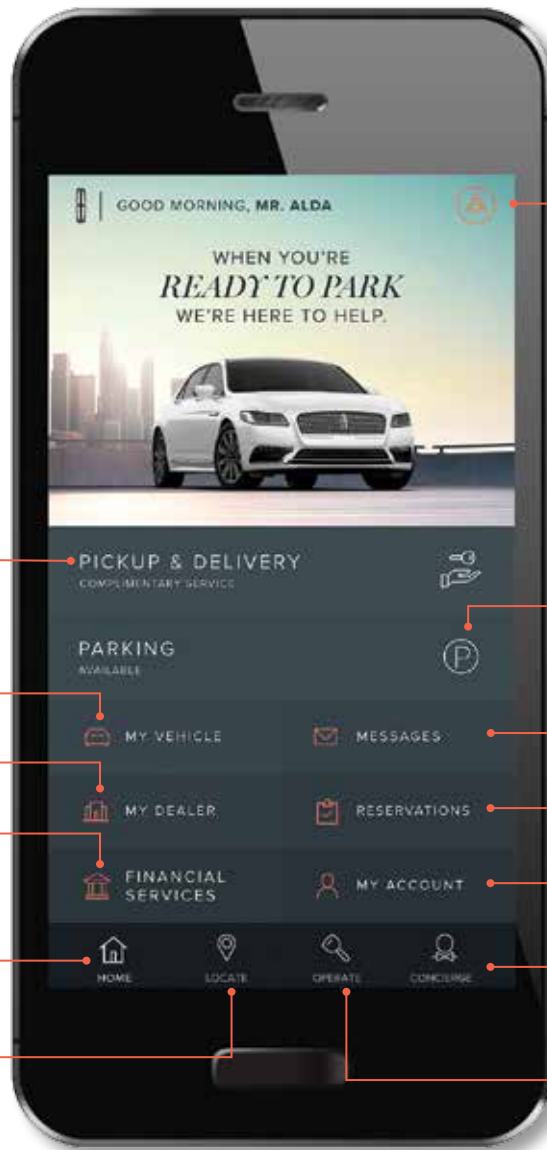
GOOD MORNING, MR. ALDA

WHEN YOU'RE
READY TO PARK
WE'RE HERE TO HELP.

PICKUP & DELIVERY
COMPLIMENTARY SERVICE

PARKING
AVAILABLE

MY VEHICLE

MESSAGES

MY DEALER

RESERVATIONS

FINANCIAL SERVICES

MY ACCOUNT

HOME

LOCATE

OPERATE

CONCIERGE